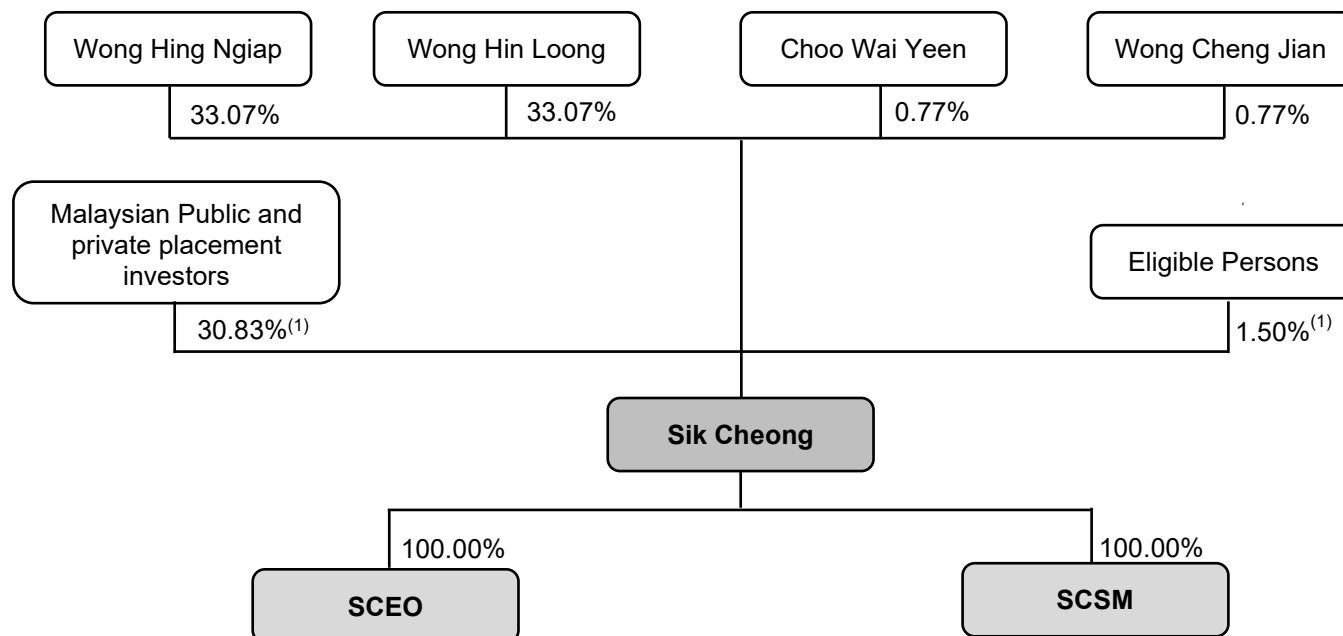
Wong Hing Ngiap

33.07%

Wong Hin Loong

33.07%

Choo Wai Yeen

0.77%

Wong Cheng Jian

0.77%

Malaysian Public and private placement investors

30.83%$^{(1)}$

Eligible Persons

1.50%$^{(1)}$

Sik Cheong

100.00%

SCEO

100.00%

SCSM